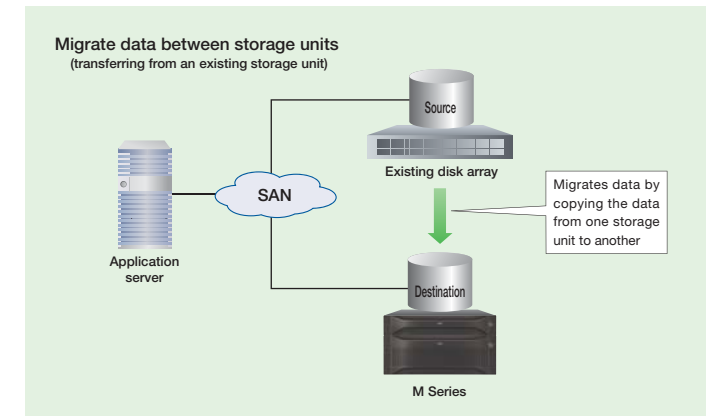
Migrate data between storage units
(transferring from an existing storage unit)

Source

Existing disk array

SAN

Migrates data by copying the data from one storage unit to another

Application server

Destination

M Series